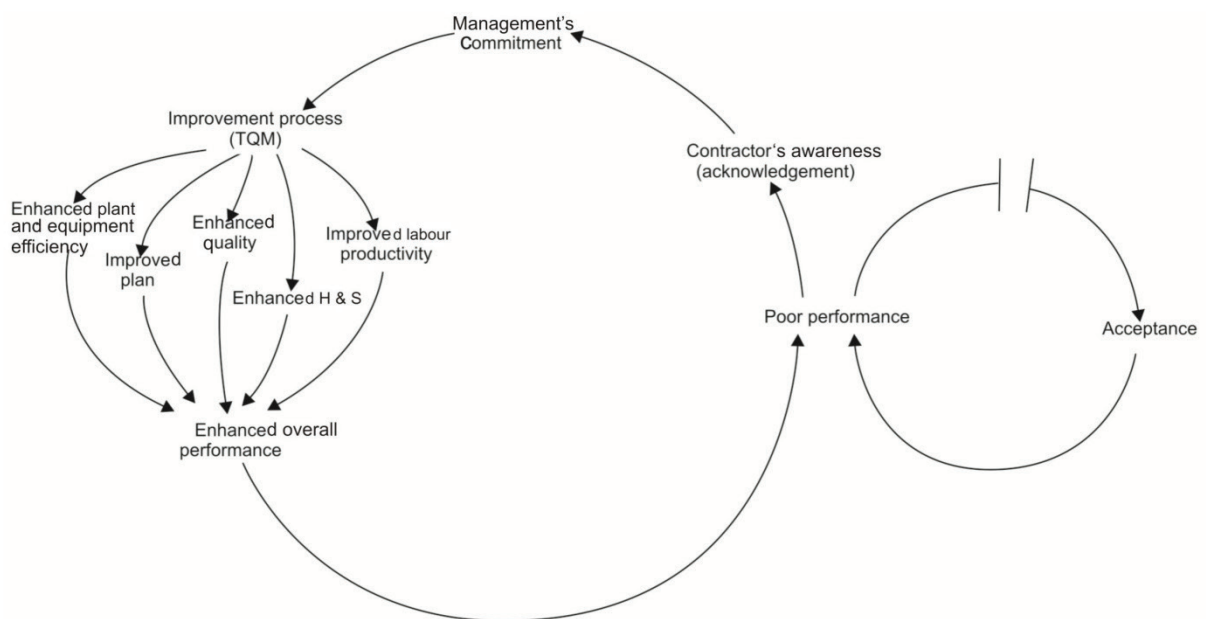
Management's Commitment

Improvement process (TQM)

Enhanced plant and equipment efficiency

Improved plan

Enhanced quality

Enhanced H & S

Improved labour productivity

Enhanced overall performance

Contractor's awareness (acknowledgement)

Poor performance

Acceptance